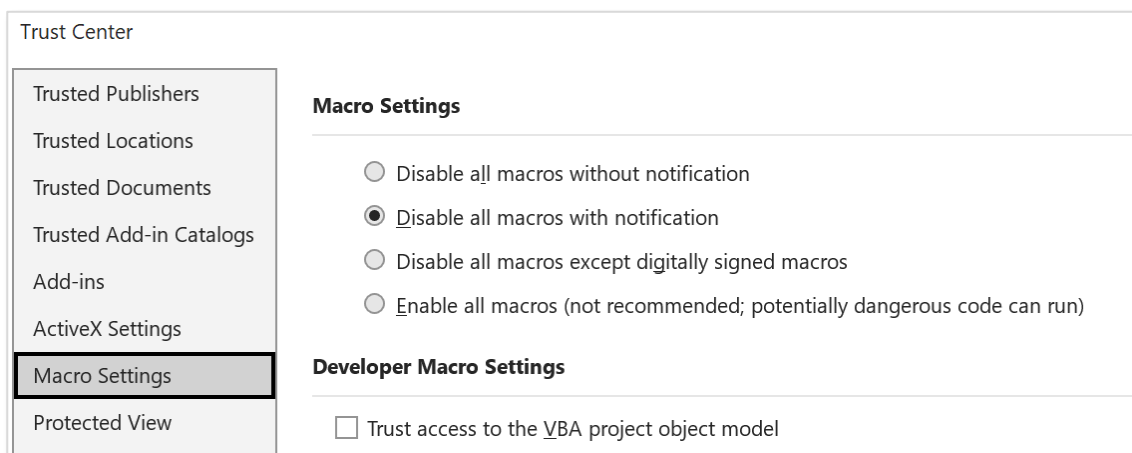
Trust Center

Trusted Publishers
Trusted Locations
Trusted Documents
Trusted Add-in Catalogs
Add-ins
ActiveX Settings
Macro Settings
Protected View

Macro Settings

Disable all macros without notification
Disable all macros with notification
Disable all macros except digitally signed macros
Enable all macros (not recommended; potentially dangerous code can run)

Developer Macro Settings

Trust access to the VBA project object model